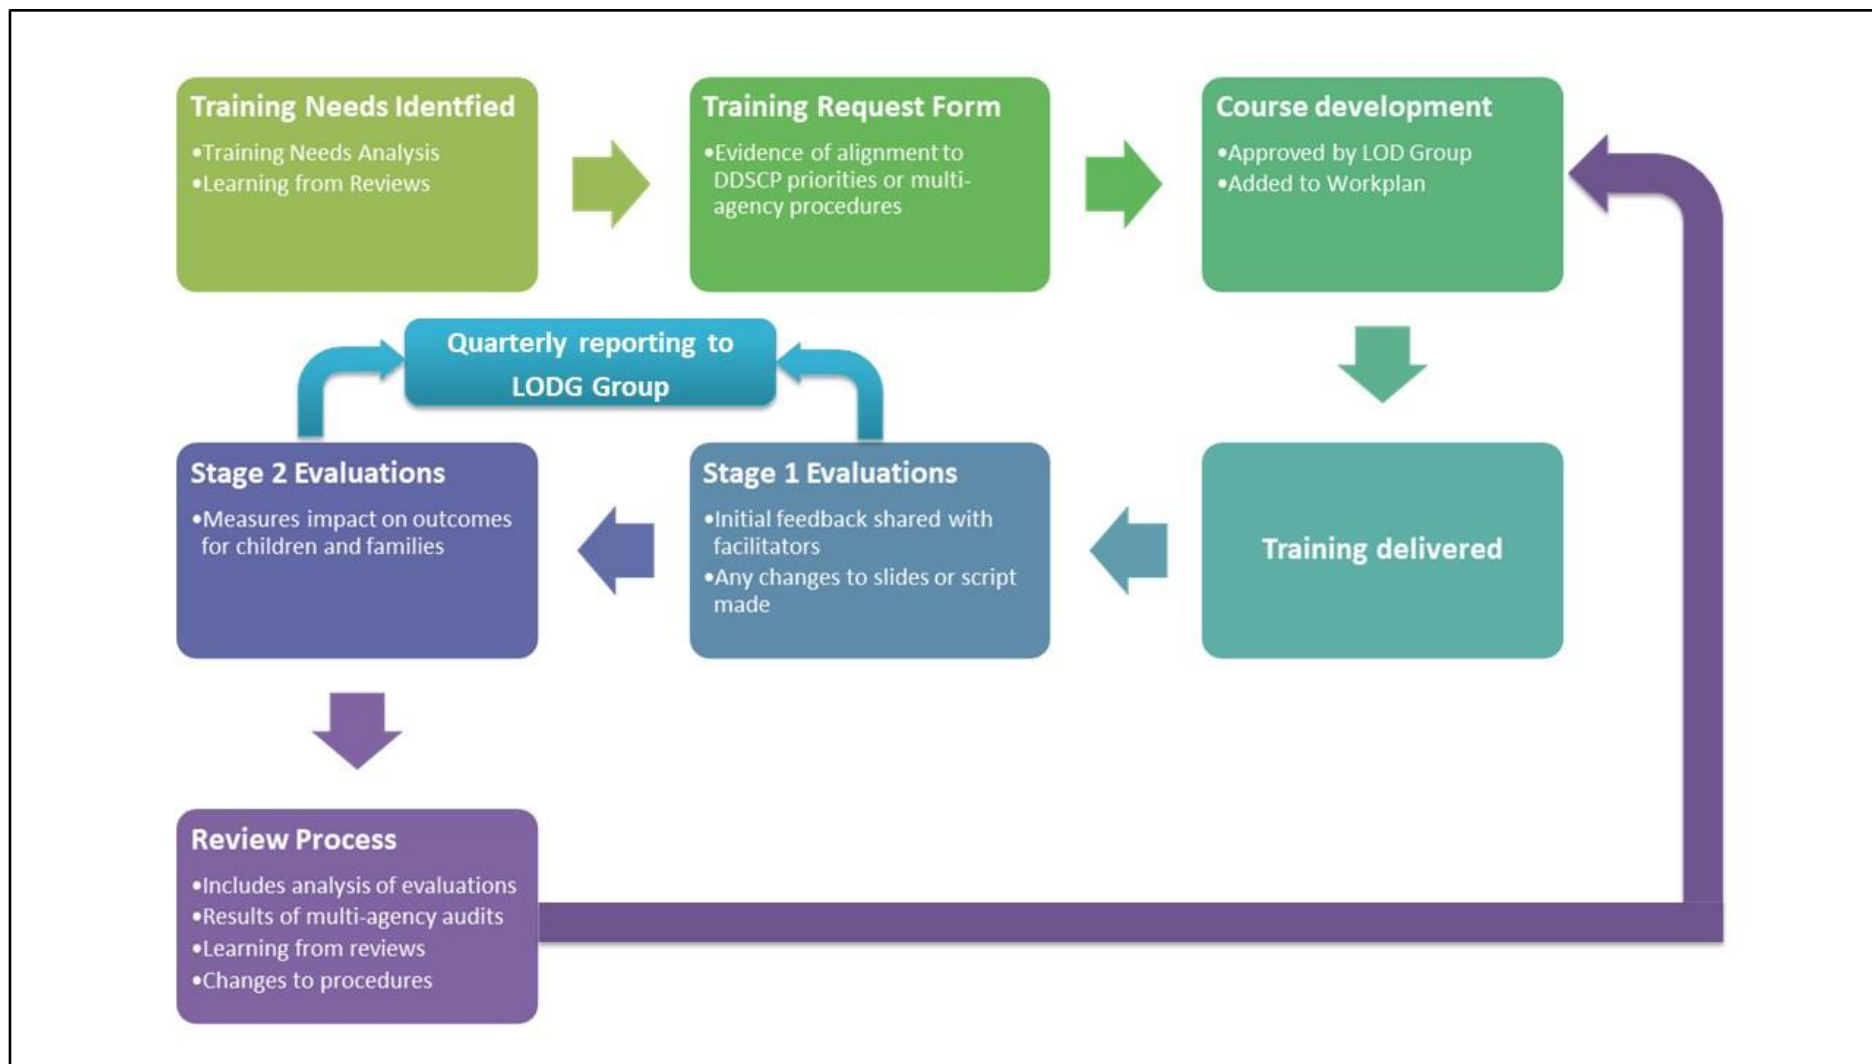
Training Needs Identfied
•Training Needs Analysis
•Learning from Reviews

Training Request Form
•Evidence of alignment to DDSCP priorities or multi-agency procedures

Course development
•Approved by LOD Group
•Added to Workplan

Quarterly reporting to LODG Group

Stage 2 Evaluations
•Measures impact on outcomes for children and families

Stage 1 Evaluations
•Initial feedback shared with facilitators
•Any changes to slides or script made

Training delivered

Review Process
•Includes analysis of evaluations
•Results of multi-agency audits
•Learning from reviews
•Changes to procedures